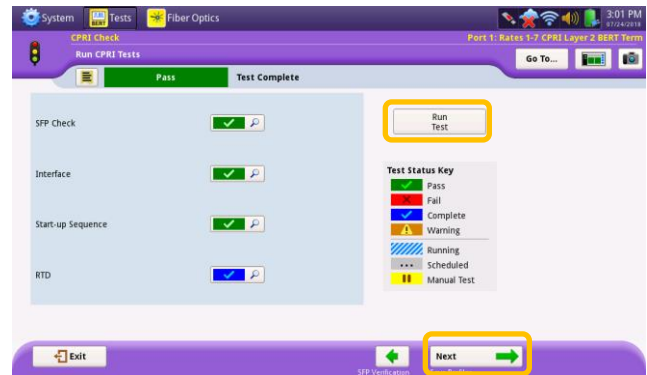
System BERT Tests Fiber Optics 3:01 PM 07/24/2018

CPRI Check
Run CPRI Tests
Port 1: Rates 1-7 CPRI Layer 2 BERT Term

Go To...

Pass Test Complete

SFP Check

Interface

Start-up Sequence

RTD

Run Test

Test Status Key
Pass
Fail
Complete
Warning
Running
Scheduled
Manual Test

Exit

SFP Verification

Next